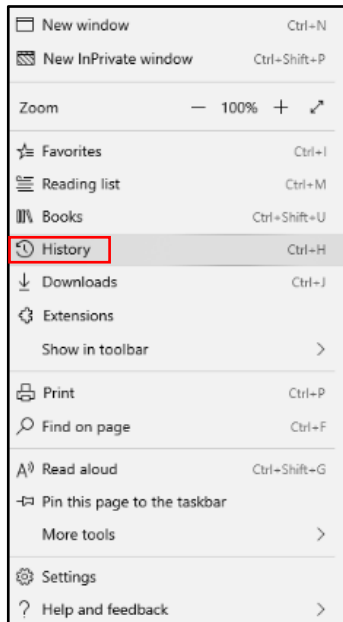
New window Ctrl+N
New InPrivate window Ctrl+Shift+P
Zoom — 100% +
Favorites Ctrl+I
Reading list Ctrl+M
Books Ctrl+Shift+U
History Ctrl+H
Downloads Ctrl+J
Extensions
Show in toolbar >
Print Ctrl+P
Find on page Ctrl+F
Read aloud Ctrl+Shift+G
Pin this page to the taskbar
More tools >
Settings
Help and feedback >